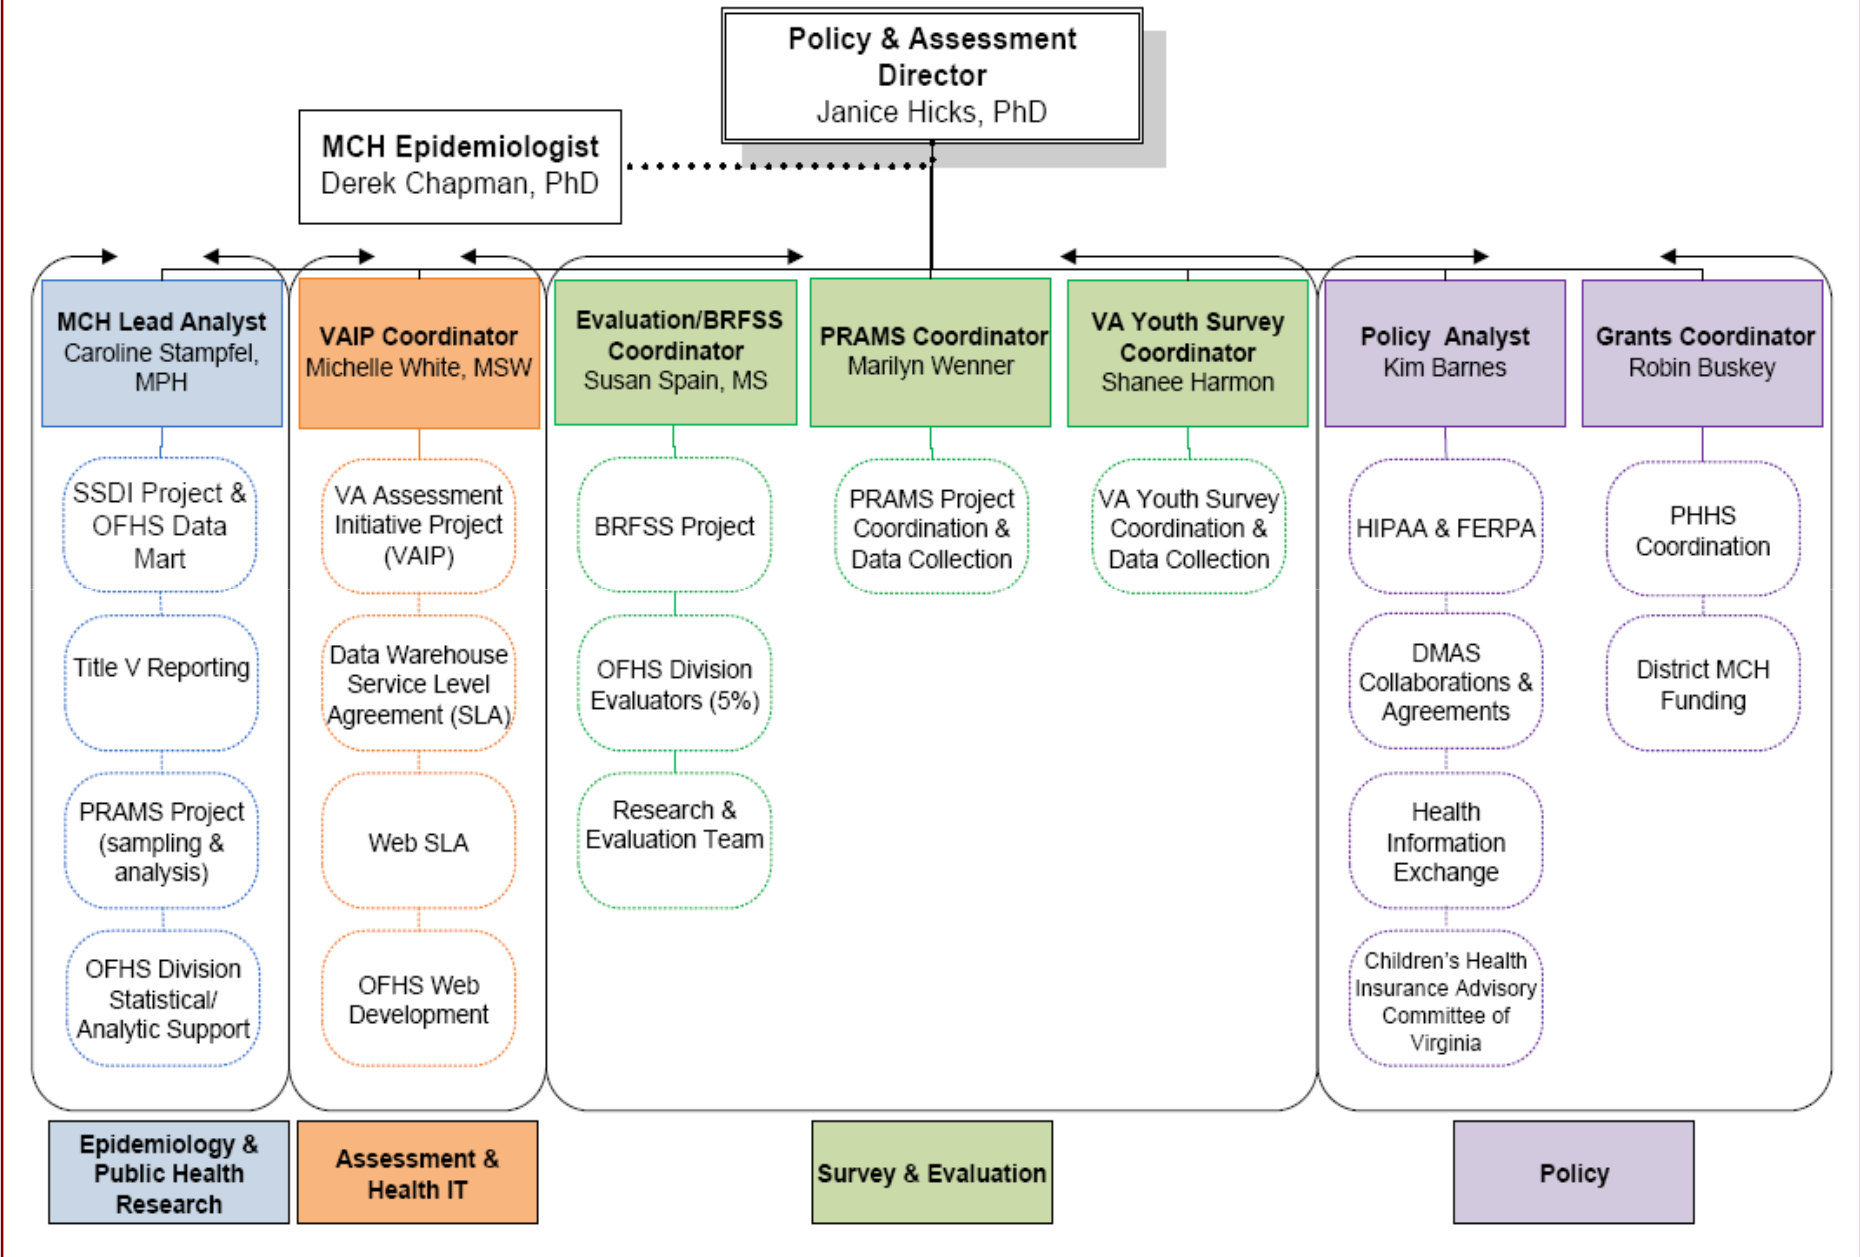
Policy & Assessment Director
Janice Hicks, PhD

MCH Epidemiologist
Derek Chapman, PhD

MCH Lead Analyst
Caroline Stampfel, MPH

SSDI Project & OFHS Data Mart

Title V Reporting

PRAMS Project (sampling & analysis)

OFHS Division Statistical/ Analytic Support

VAIP Coordinator
Michelle White, MSW

VA Assessment Initiative Project (VAIP)

Data Warehouse Service Level Agreement (SLA)

Web SLA

OFHS Web Development

Evaluation/BRFSS Coordinator
Susan Spain, MS

BRFSS Project

OFHS Division Evaluators (5%)

Research & Evaluation Team

PRAMS Coordinator
Marilyn Wenner

PRAMS Project Coordination & Data Collection

VA Youth Survey Coordinator
Shanee Harmon

VA Youth Survey Coordination & Data Collection

Policy Analyst
Kim Barnes

HIPAA & FERPA

DMAS Collaborations & Agreements

Health Information Exchange

Children's Health Insurance Advisory Committee of Virginia

Grants Coordinator
Robin Buskey

PHHS Coordination

District MCH Funding

Epidemiology & Public Health Research

Assessment & Health IT

Survey & Evaluation

Policy